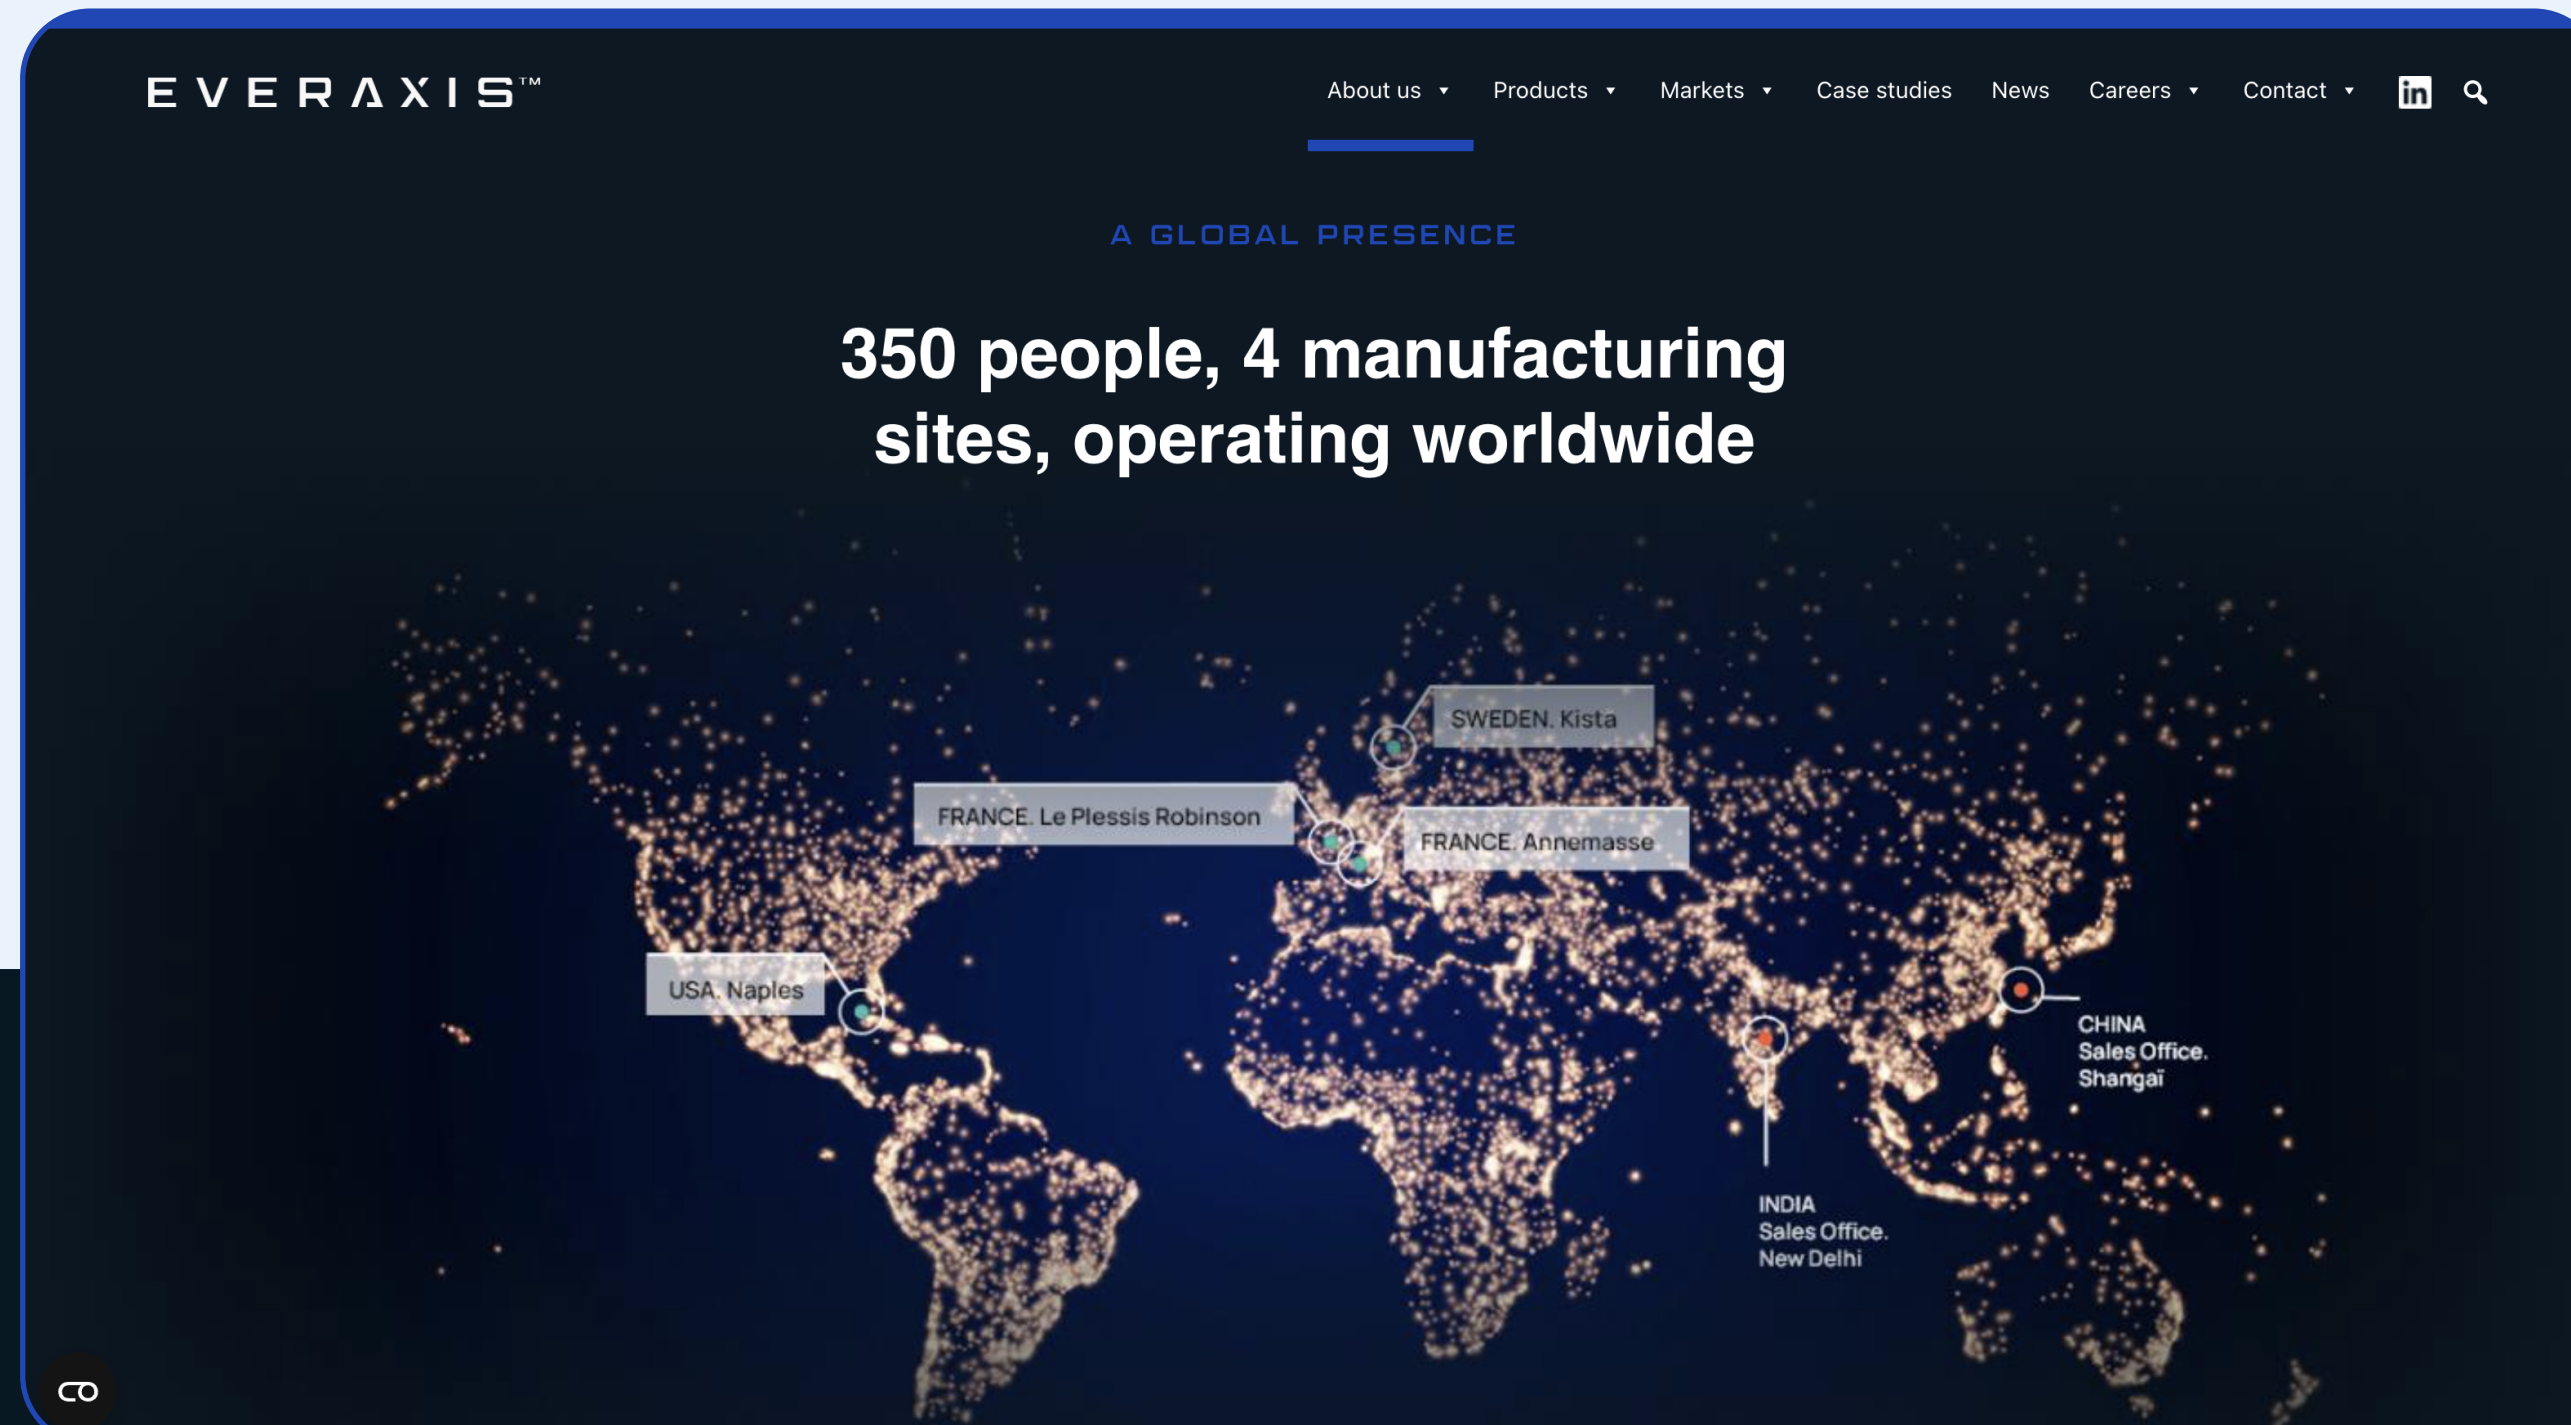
EVERAXIS™

About us Products Markets Case studies News Careers Contact

A GLOBAL PRESENCE

350 people, 4 manufacturing sites, operating worldwide

SWEDEN. Kista

FRANCE. Le Plessis Robinson

FRANCE. Annemasse

USA. Naples

CHINA
Sales Office.
Shangaï

INDIA
Sales Office.
New Delhi